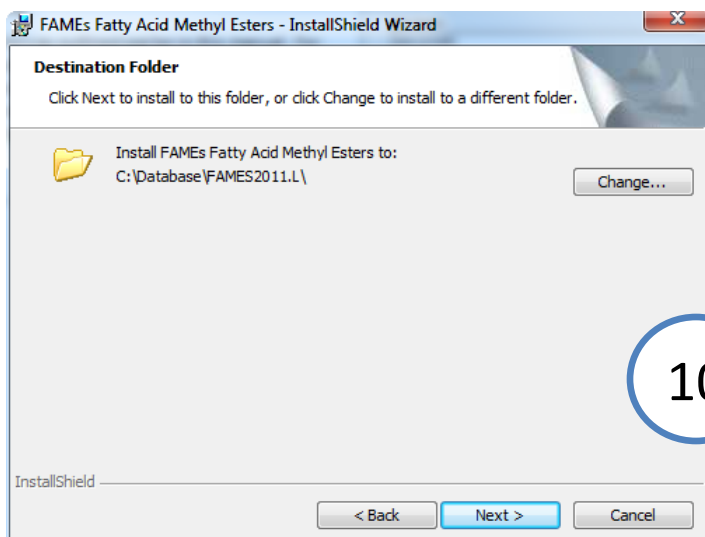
FAMEs Fatty Acid Methyl Esters - InstallShield Wizard

X

Destination Folder

Click Next to install to this folder, or click Change to install to a different folder.

Install FAMEs Fatty Acid Methyl Esters to:
C:\Database\FAMES2011.L\

Change...

1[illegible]

InstallShield

< Back

Next >

Cancel